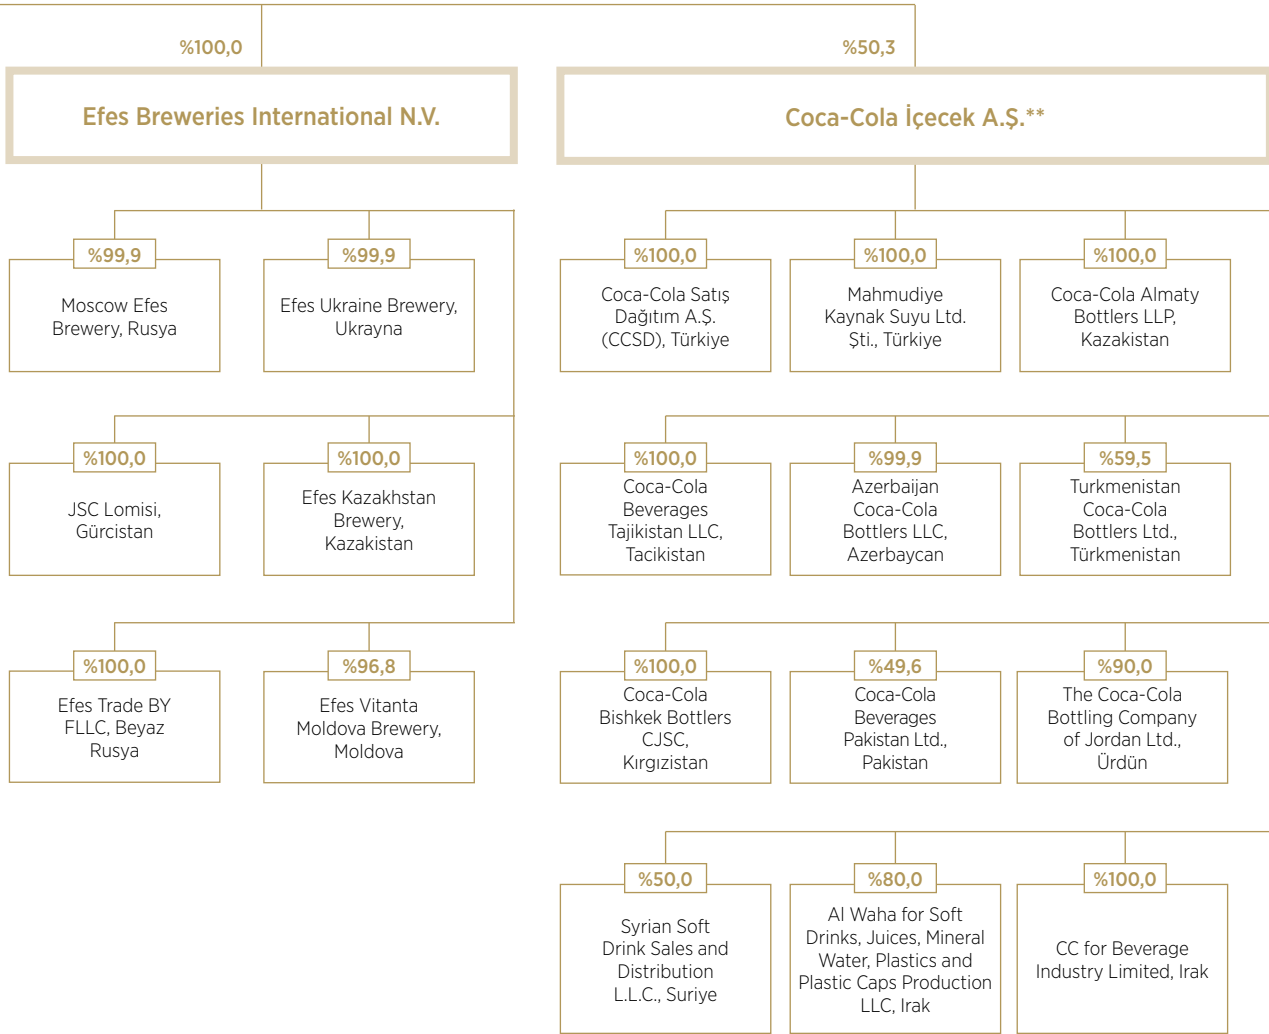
%100,0

Efes Breweries International N.V.

%99,9
Moscow Efes Brewery, Rusya

%99,9
Efes Ukraine Brewery, Ukrayna

%100,0
JSC Lomisi, Gürcistan

%100,0
Efes Kazakhstan Brewery, Kazakistan

%100,0
Efes Trade BY FLLC, Beyaz Rusya

%96,8
Efes Vitanta Moldova Brewery, Moldova

%50,3

Coca-Cola İçecek A.Ş.**

%100,0
Coca-Cola Satış Dağıtım A.Ş. (CCSD), Türkiye

%100,0
Mahmudiye Kaynak Suyu Ltd. Şti., Türkiye

%100,0
Coca-Cola Almaty Bottlers LLP, Kazakistan

%100,0
Coca-Cola Beverages Tajikistan LLC, Tacikistan

%99,9
Azerbaijan Coca-Cola Bottlers LLC, Azerbaycan

%59,5
Turkmenistan Coca-Cola Bottlers Ltd., Türkmenistan

%100,0
Coca-Cola Bishkek Bottlers CJSC, Kırgızistan

%49,6
Coca-Cola Beverages Pakistan Ltd., Pakistan

%90,0
The Coca-Cola Bottling Company of Jordan Ltd., Ürdün

%50,0
Syrian Soft Drink Sales and Distribution L.L.C., Suriye

%80,0
Al Waha for Soft Drinks, Juices, Mineral Water, Plastics and Plastic Caps Production LLC, Irak

%100,0
CC for Beverage Industry Limited, Irak